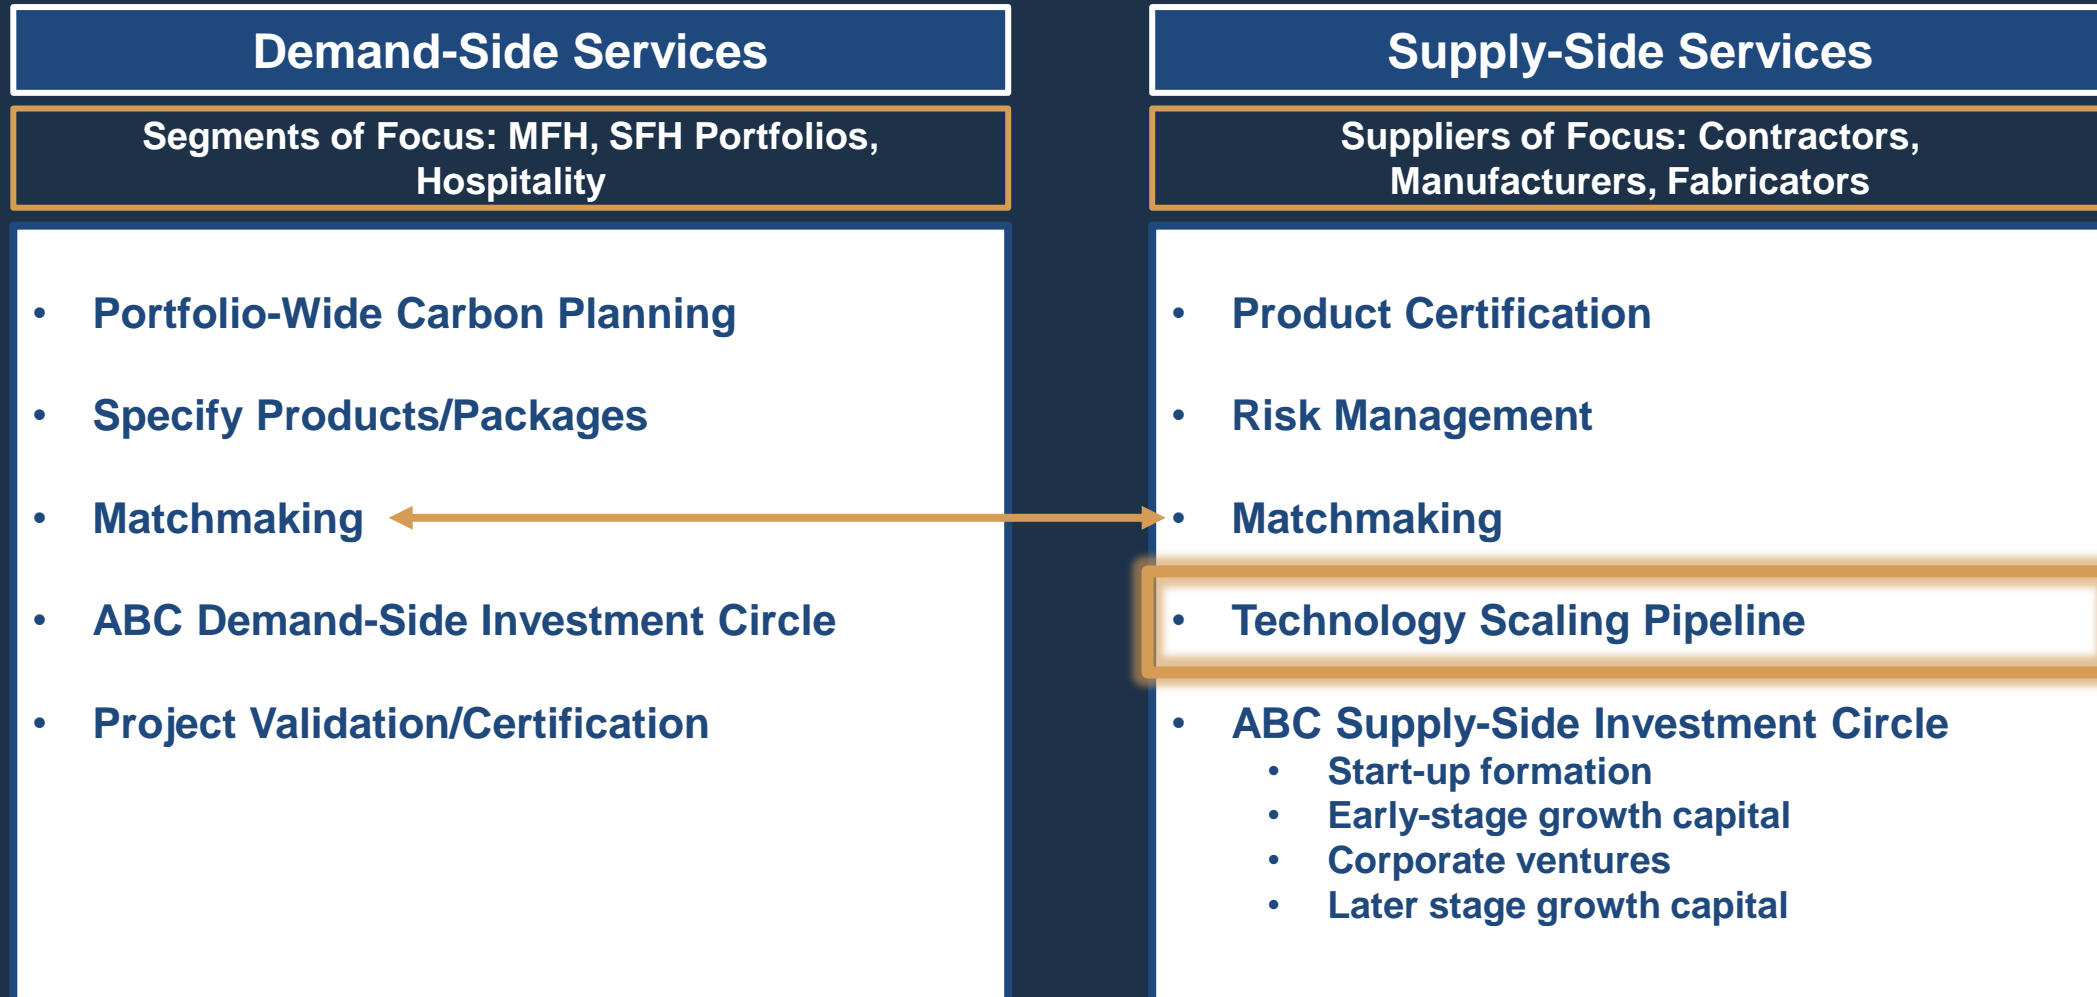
Demand-Side Services

Segments of Focus: MFH, SFH Portfolios, Hospitality

- Portfolio-Wide Carbon Planning
- Specify Products/Packages
- Matchmaking
- ABC Demand-Side Investment Circle
- Project Validation/Certification

Supply-Side Services

Suppliers of Focus: Contractors, Manufacturers, Fabricators

- Product Certification
- Risk Management
- Matchmaking
- Technology Scaling Pipeline
- ABC Supply-Side Investment Circle
  - Start-up formation
  - Early-stage growth capital
  - Corporate ventures
  - Later stage growth capital